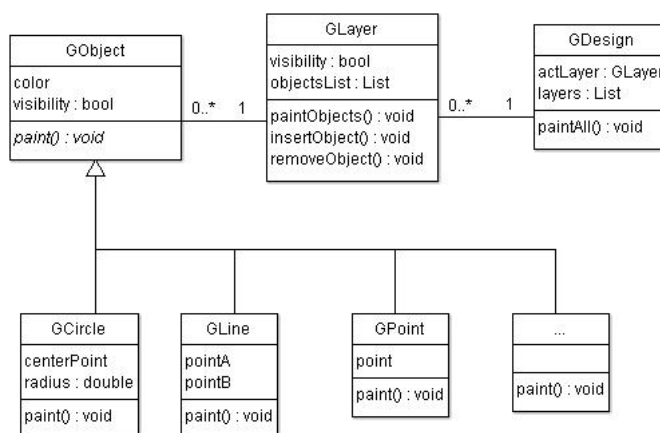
GObject
color
visibility : bool
paint() : void

0..*
1

GLayer
visibility : bool
objectsList : List
paintObjects() : void
insertObject() : void
removeObject() : void

0..*
1

GDesign
actLayer : GLayer
layers : List
paintAll() : void

GCircle
centerPoint
radius : double
paint() : void

GLine
pointA
pointB
paint() : void

GPoint
point
paint() : void

...
paint() : void